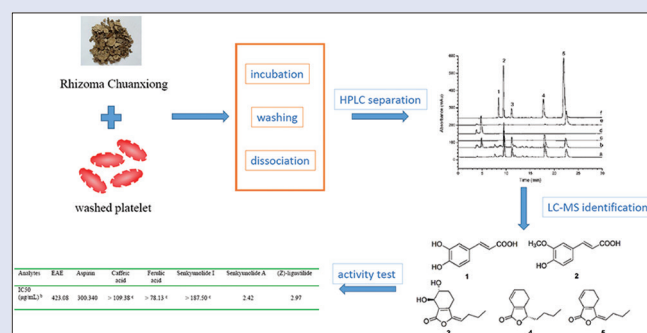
Rhizoma Chuanxiong

washed platelet

incubation

washing

dissociation

HPLC separation

LC-MS identification

activity test

HO COOH HO 1

$H_3CO$ COOH HO 2

HO HO 3

4

5

| Analytes | EAE | Aspirin | Caffeic acid | Ferulic acid | Senkyunolide I | Senkyunolide A | (Z)-ligustilide |
|---|---|---|---|---|---|---|---|
| IC50 (μg/mL) b | 423.08 | 300.340 | > 109.38 c | > 78.13 c | > 187.50 c | 2.42 | 2.97 |